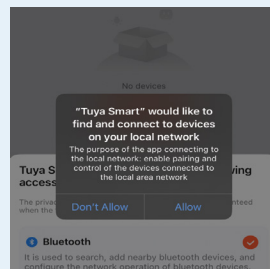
No devices

"Tuya Smart" would like to find and connect to devices on your local network

The purpose of the app connecting to the local network: enable pairing and control of the devices connected to the local area network

Don't Allow

Allow

Tuya S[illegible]ying access

The privac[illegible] when the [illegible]

Bluetooth

It is used to search, add nearby bluetooth devices, and configure the network operation of bluetooth devices